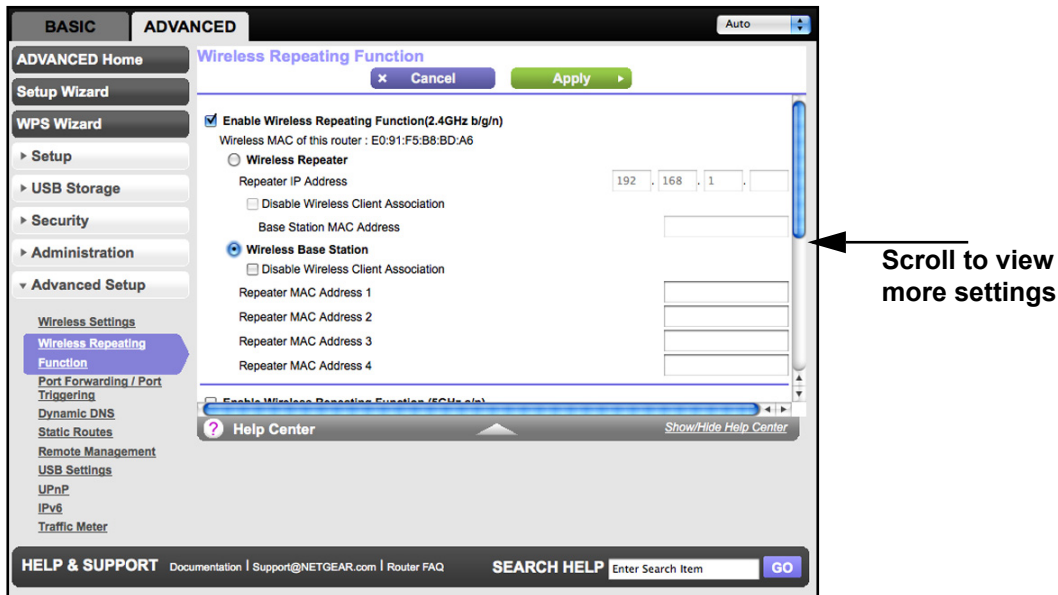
BASIC ADVANCED

Auto

ADVANCED Home

Setup Wizard

WPS Wizard

▸ Setup

▸ USB Storage

▸ Security

▸ Administration

▾ Advanced Setup

Wireless Settings
Wireless Repeating Function
Port Forwarding / Port Triggering
Dynamic DNS
Static Routes
Remote Management
USB Settings
UPnP
IPv6
Traffic Meter

Wireless Repeating Function

× Cancel

Apply ▸

Enable Wireless Repeating Function(2.4GHz b/g/n)

Wireless MAC of this router : E0:91:F5:B8:BD:A6

Wireless Repeater

Repeater IP Address 192 . 168 . 1 .

Disable Wireless Client Association

Base Station MAC Address

Wireless Base Station

Disable Wireless Client Association

Repeater MAC Address 1

Repeater MAC Address 2

Repeater MAC Address 3

Repeater MAC Address 4

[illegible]

? Help Center

Show/Hide Help Center

HELP & SUPPORT Documentation | Support@NETGEAR.com | Router FAQ

SEARCH HELP Enter Search Item GO

Scroll to view more settings